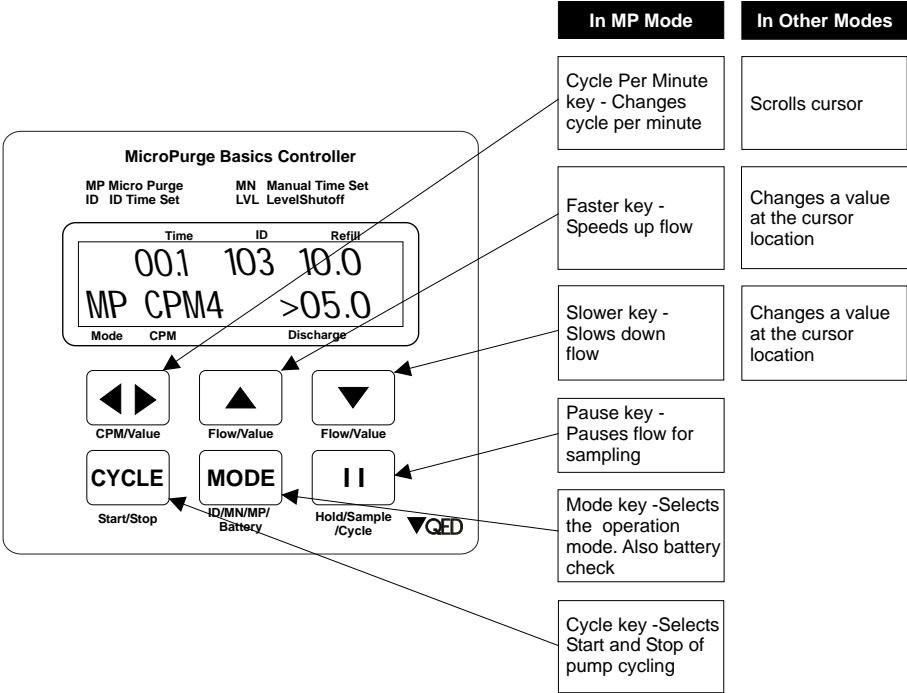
In MP Mode

In Other Modes

Cycle Per Minute key - Changes cycle per minute

Scrolls cursor

MicroPurge Basics Controller

MP Micro Purge
ID ID Time Set

MN Manual Time Set
LVL LevelShutoff

Time ID Refill

00.1 103 10.0

MP CPM4 >05.0

Mode CPM Discharge

Faster key - Speeds up flow

Changes a value at the cursor location

Slower key - Slows down flow

Changes a value at the cursor location

CPM/Value

Flow/Value

Flow/Value

Pause key - Pauses flow for sampling

CYCLE

MODE

I I

Start/Stop

ID/MN/MP/ Battery

Hold/Sample /Cycle

QED

Mode key -Selects the operation mode. Also battery check

Cycle key -Selects Start and Stop of pump cycling